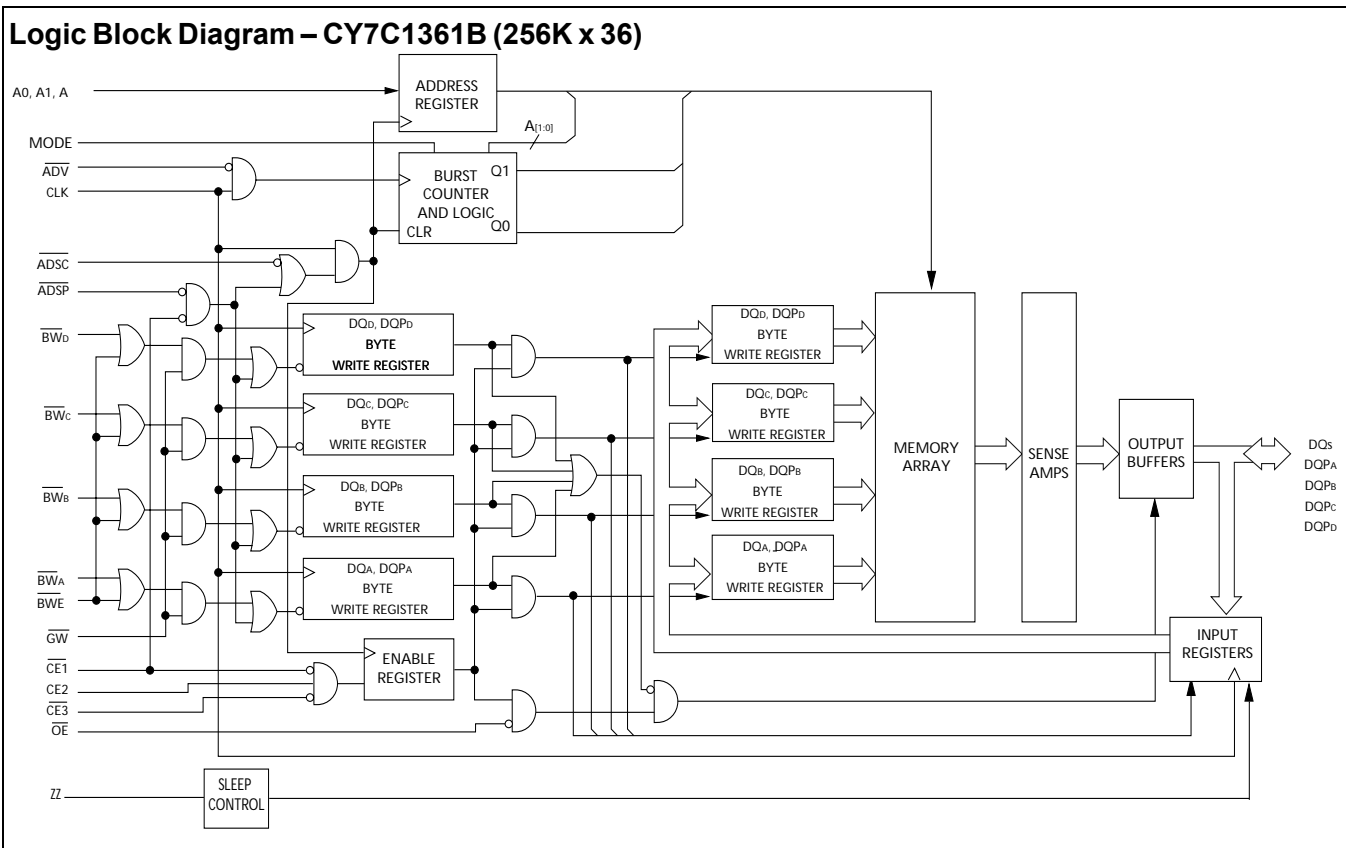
Logic Block Diagram – CY7C1361B (256K x 36)

A0, A1, A

ADDRESS REGISTER

$A_{[1:0]}$

MODE

$\overline{ADV}$

CLK

BURST COUNTER AND LOGIC

Q1

Q0

CLR

$\overline{ADSC}$

$\overline{ADSP}$

$\overline{BW_D}$

$\overline{BW_C}$

$\overline{BW_B}$

$\overline{BW_A}$

$\overline{BWE}$

$\overline{GW}$

$\overline{CE1}$

CE2

$\overline{CE3}$

$\overline{OE}$

$DQ_D$, $DQP_D$ BYTE WRITE REGISTER

$DQ_C$, $DQP_C$ BYTE WRITE REGISTER

$DQ_B$, $DQP_B$ BYTE WRITE REGISTER

$DQ_A$, $DQP_A$ BYTE WRITE REGISTER

ENABLE REGISTER

$DQ_D$, $DQP_D$ BYTE WRITE REGISTER

$DQ_C$, $DQP_C$ BYTE WRITE REGISTER

$DQ_B$, $DQP_B$ BYTE WRITE REGISTER

$DQ_A$, $DQP_A$ BYTE WRITE REGISTER

MEMORY ARRAY

SENSE AMPS

OUTPUT BUFFERS

$DQ_S$
$DQP_A$
$DQP_B$
$DQP_C$
$DQP_D$

INPUT REGISTERS

ZZ

SLEEP CONTROL